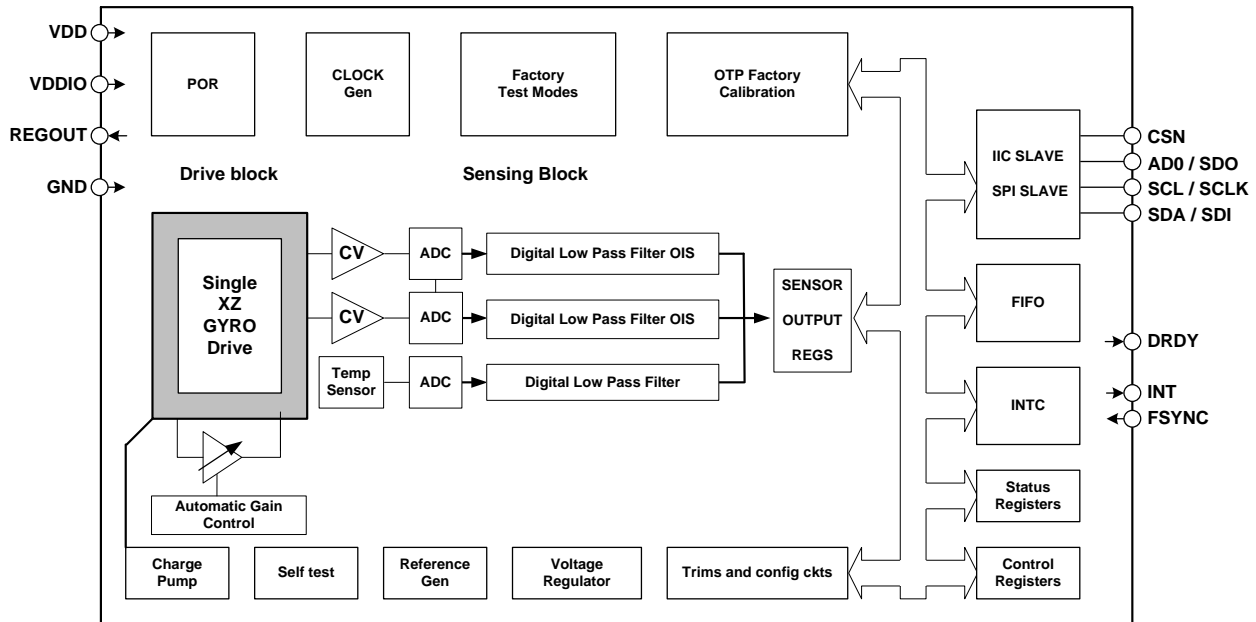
VDD
VDDIO
REGOUT
GND

POR

CLOCK Gen

Factory Test Modes

OTP Factory Calibration

Drive block

Sensing Block

IIC SLAVE

SPI SLAVE

CSN
AD0 / SDO
SCL / SCLK
SDA / SDI

Single XZ GYRO Drive

CV
ADC
Digital Low Pass Filter OIS

CV
ADC
Digital Low Pass Filter OIS

Temp Sensor
ADC
Digital Low Pass Filter

SENSOR OUTPUT REGS

FIFO

DRDY

INTC

INT
FSYNC

Automatic Gain Control

Status Registers

Charge Pump

Self test

Reference Gen

Voltage Regulator

Trims and config ckts

Control Registers